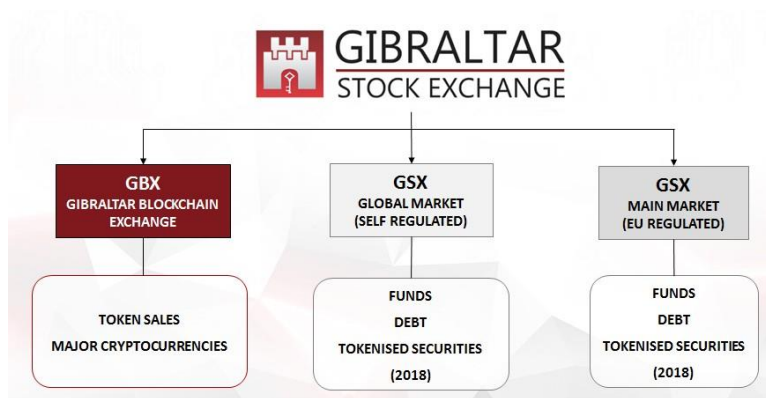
GIBRALTAR
STOCK EXCHANGE

GBX
GIBRALTAR BLOCKCHAIN EXCHANGE

TOKEN SALES
MAJOR CRYPTOCURRENCIES

GSX
GLOBAL MARKET
(SELF REGULATED)

FUNDS
DEBT
TOKENISED SECURITIES
(2018)

GSX
MAIN MARKET
(EU REGULATED)

FUNDS
DEBT
TOKENISED SECURITIES
(2018)